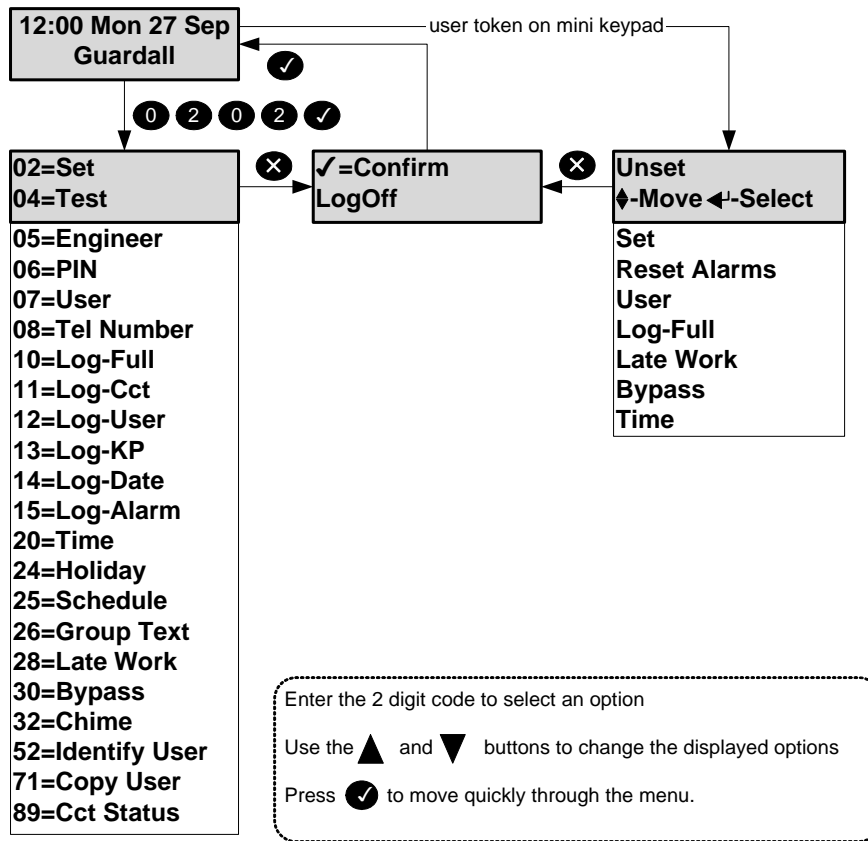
12:00 Mon 27 Sep
Guardall

user token on mini keypad

✓

0 2 0 2 ✓

02=Set
04=Test
05=Engineer
06=PIN
07=User
08=Tel Number
10=Log-Full
11=Log-Cct
12=Log-User
13=Log-KP
14=Log-Date
15=Log-Alarm
20=Time
24=Holiday
25=Schedule
26=Group Text
28=Late Work
30=Bypass
32=Chime
52=Identify User
71=Copy User
89=Cct Status

✓=Confirm
LogOff

Unset
♦-Move ↵-Select
Set
Reset Alarms
User
Log-Full
Late Work
Bypass
Time

Enter the 2 digit code to select an option

Use the ▲ and ▼ buttons to change the displayed options

Press ✓ to move quickly through the menu.